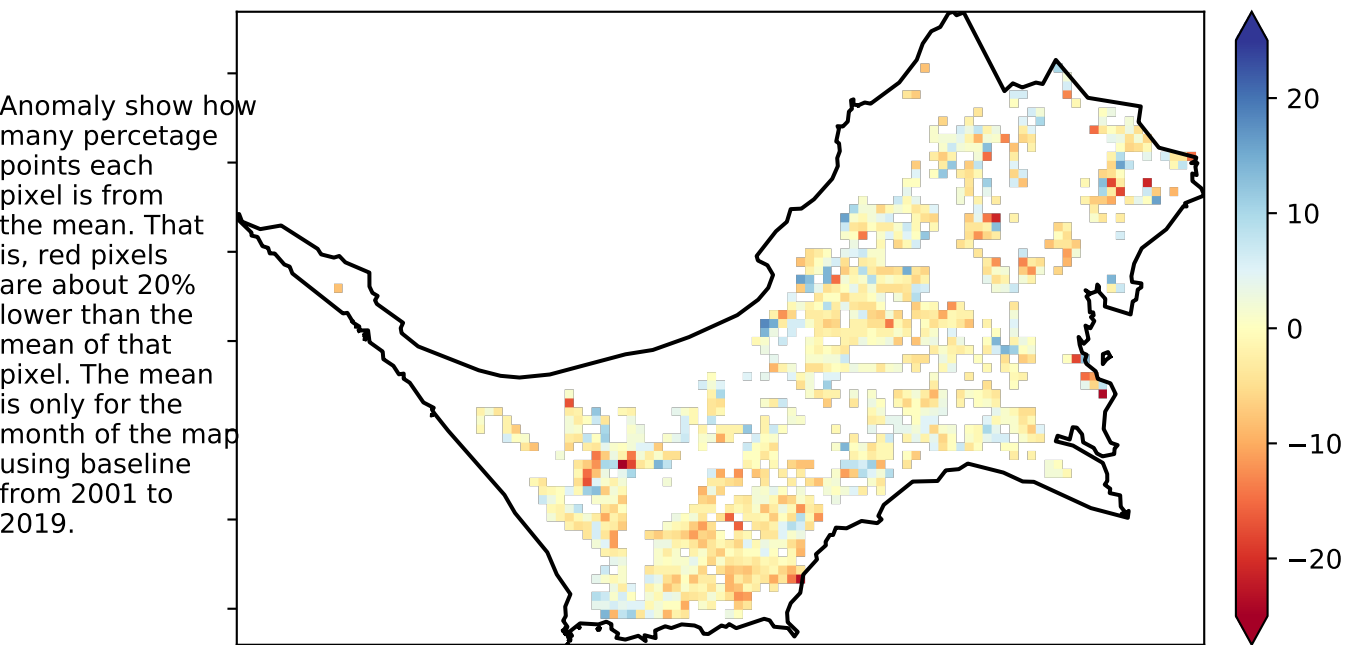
Anomaly show how many percetage points each pixel is from the mean. That is, red pixels are about 20% lower than the mean of that pixel. The mean is only for the month of the map using baseline from 2001 to 2019.

20
10
0
−10
−20